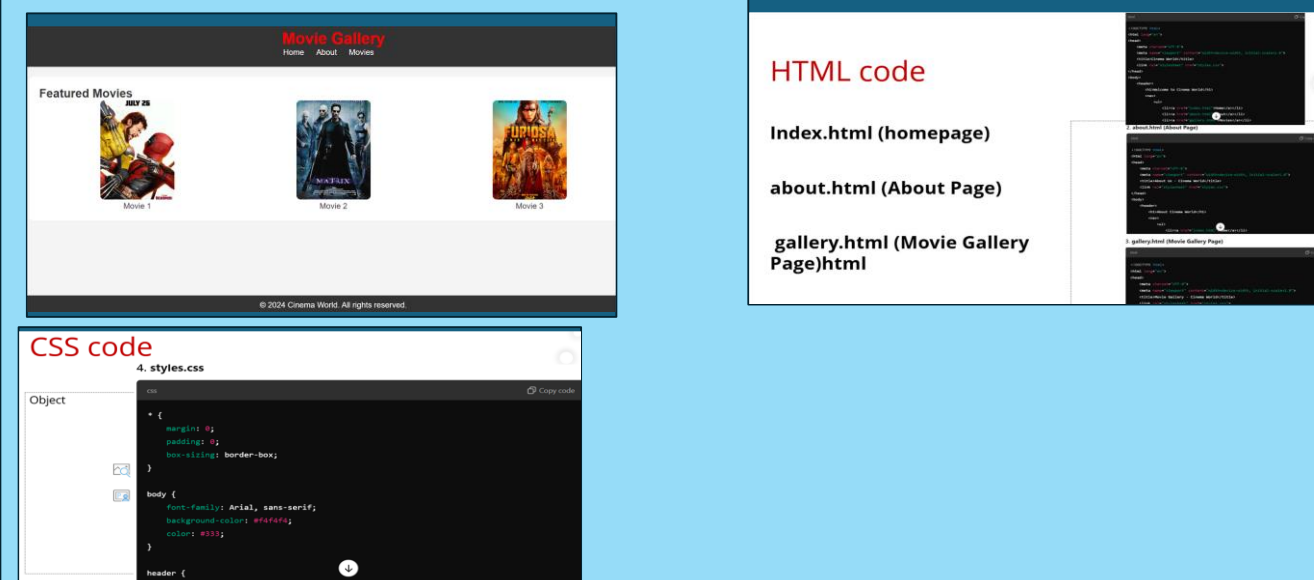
Movie Gallery
Home About Movies

Featured Movies

JULY 26

Movie 1

Movie 2

Movie 3

© 2024 Cinema World. All rights reserved.

HTML code

Index.html (homepage)

about.html (About Page)

gallery.html (Movie Gallery Page)html

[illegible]

2. about.html (About Page)

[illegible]

3. gallery.html (Movie Gallery Page)

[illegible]

CSS code

4. styles.css

Object

css

Copy code

* {
    margin: 0;
    padding: 0;
    box-sizing: border-box;
}

body {
    font-family: Arial, sans-serif;
    background-color: #f4f4f4;
    color: #333;
}

header {